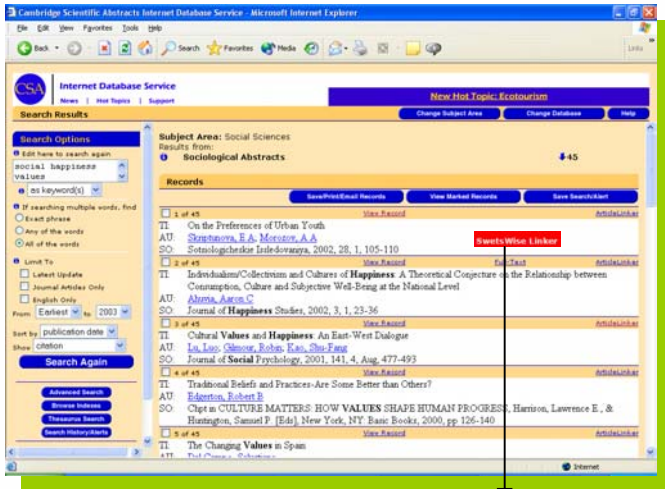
Cambridge Scientific Abstracts Internet Database Service - Microsoft Internet Explorer

File Edit View Favorites Tools Help

Back Search Favorites Media

Links

CSA Internet Database Service

News | Hot Topics | Support

New Hot Topic: Ecotourism

Search Results

Change Subject Area Change Database Help

Search Options

Edit here to search again

social happiness values

as keyword(s)

If searching multiple words, find

Exact phrase

Any of the words

All of the words

Limit To

Latest Update

Journal Articles Only

English Only

From Earliest to 2003

Sort by publication date

Show citation

Search Again

Advanced Search

Browse Indexes

Thesaurus Search

Search History/Alerts

Subject Area: Social Sciences

Results from:

Sociological Abstracts

45

Records

Save/Print/Email Records

View Marked Records

Save Search/Alert

1 of 45 View Record ArticleLinker

TI: On the Preferences of Urban Youth

AU: Skriptunova, E A, Morozov, A A

SO: Sotsiologicheskie Issledovaniya, 2002, 28, 1, 105-110

SwetsWise Linker

2 of 45 View Record FullText ArticleLinker

TI: Individualism/Collectivism and Cultures of Happiness: A Theoretical Conjecture on the Relationship between Consumption, Culture and Subjective Well-Being at the National Level

AU: Ahuvia, Aaron C

SO: Journal of Happiness Studies, 2002, 3, 1, 23-36

3 of 45 View Record ArticleLinker

TI: Cultural Values and Happiness: An East-West Dialogue

AU: Lu, Luo, Gilmour, Robin, Kao, Shu-Fang

SO: Journal of Social Psychology, 2001, 141, 4, Aug, 477-493

4 of 45 View Record ArticleLinker

TI: Traditional Beliefs and Practices-Are Some Better than Others?

AU: Edgerton, Robert B

SO: Chpt in CULTURE MATTERS: HOW VALUES SHAPE HUMAN PROGRESS, Harrison, Lawrence E., & Huntington, Samuel P. [Eds], New York, NY: Basic Books, 2000, pp 126-140

5 of 45 View Record ArticleLinker

TI: The Changing Values in Spain

Internet